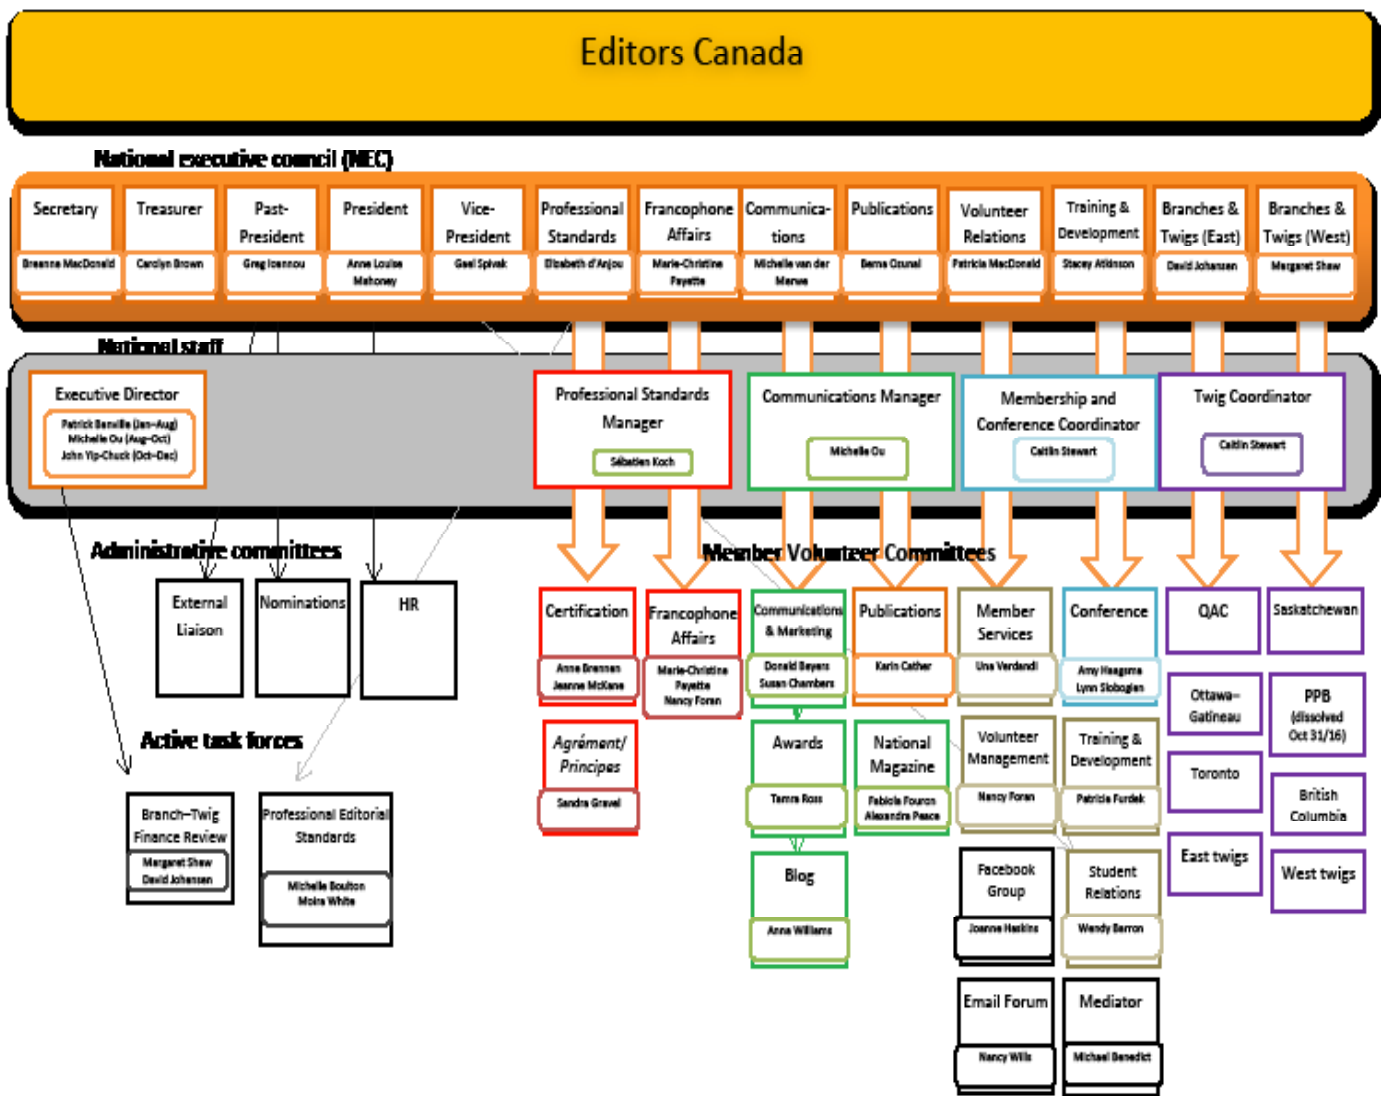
Editors Canada

National executive council (NEC)

Secretary
Breanne MacDonald

Treasurer
Carolyn Brown

Past-President
Greg Ioannou

President
Anne Louise Mahoney

Vice-President
Gael Spivak

Professional Standards
Elizabeth d'Anjou

Francophone Affairs
Marie-Christine Payette

Communications
Michelle van der Merwe

Publications
Berna Ozunal

Volunteer Relations
Patricia MacDonald

Training & Development
Stacey Atkinson

Branches & Twigs (East)
David Johansen

Branches & Twigs (West)
Margaret Shaw

National staff

Executive Director
Patrick Banville (Jan–Aug)
Michelle Ou (Aug–Oct)
John Yip-Chuck (Oct–Dec)

Professional Standards Manager
Sébastien Koch

Communications Manager
Michelle Ou

Membership and Conference Coordinator
Caitlin Stewart

Twig Coordinator
Caitlin Stewart

Administrative committees

External Liaison

Nominations

HR

Active task forces

Branch–Twig Finance Review
Margaret Shaw
David Johansen

Professional Editorial Standards
Michelle Boulton
Moira White

Member Volunteer Committees

Certification
Anne Brennan
Jeanne McKane

Francophone Affairs
Marie-Christine Payette
Nancy Foran

Agrément/ Principes
Sandra Gravel

Communications & Marketing
Donald Beyers
Susan Chambers

Awards
Tamra Ross

Blog
Anna Williams

Publications
Karin Cather

National Magazine
Fabiola Fourcn
Alexandra Peace

Member Services
Una Verdandi

Volunteer Management
Nancy Foran

Facebook Group
Joanne Haskins

Email Forum
Nancy Wills

Conference
Amy Haagsma
Lynn Slobogian

Training & Development
Patricia Furdek

Student Relations
Wendy Barron

Mediator
Michael Benedict

QAC

Ottawa–Gatineau

Toronto

East twigs

Saskatchewan

PPB (dissolved Oct 31/16)

British Columbia

West twigs